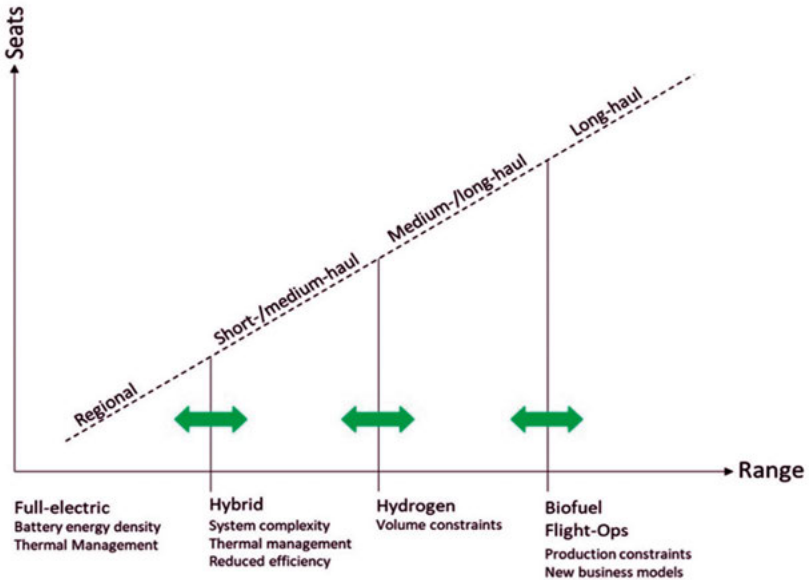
Seats

Long-haul

Medium-/long-haul

Short-/medium-haul

Regional

Range

Full-electric
Battery energy density
Thermal Management

Hybrid
System complexity
Thermal management
Reduced efficiency

Hydrogen
Volume constraints

Biofuel
Flight-Ops
Production constraints
New business models